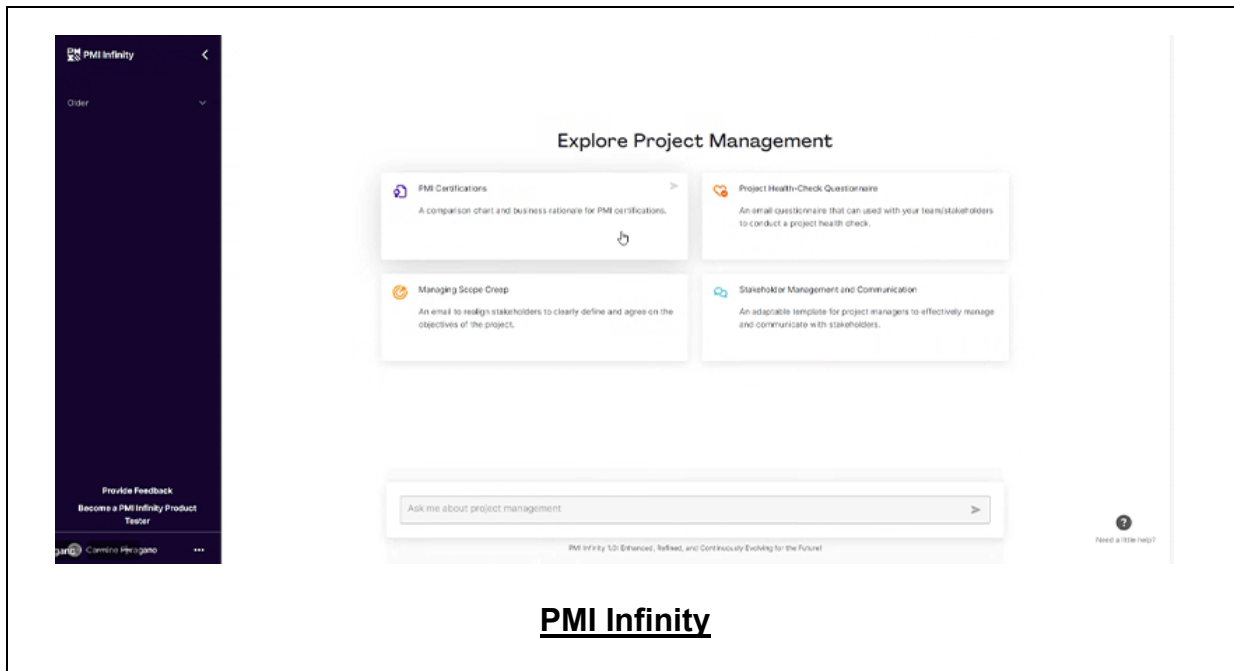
PMI Infinity

Older

Explore Project Management

PMI Certifications

A comparison chart and business rationale for PMI certifications.

Project Health-Check Questionnaire

An email questionnaire that can used with your team/stakeholders to conduct a project health check.

Managing Scope Creep

An email to realign stakeholders to clearly define and agree on the objectives of the project.

Stakeholder Management and Communication

An adaptable template for project managers to effectively manage and communicate with stakeholders.

Provide Feedback

Become a PMI Infinity Product Tester

gano Carmine Peragano •••

Ask me about project management

PMI Infinity 1.0: Enhanced, Refined, and Continuously Evolving for the Future!

Need a little help?

PMI Infinity